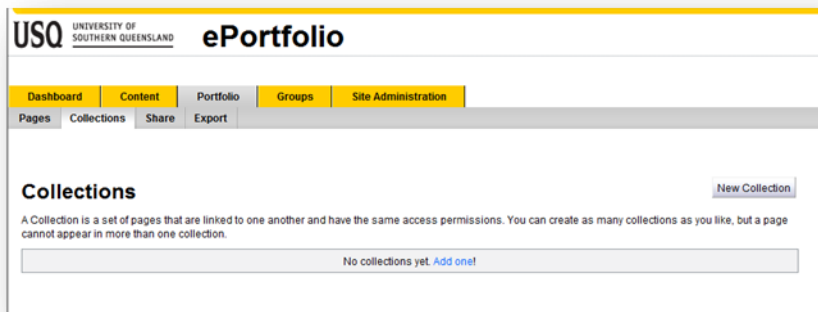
USQ UNIVERSITY OF SOUTHERN QUEENSLAND ePortfolio

Dashboard Content Portfolio Groups Site Administration

Pages Collections Share Export

Collections

New Collection

A Collection is a set of pages that are linked to one another and have the same access permissions. You can create as many collections as you like, but a page cannot appear in more than one collection.

No collections yet. Add one!